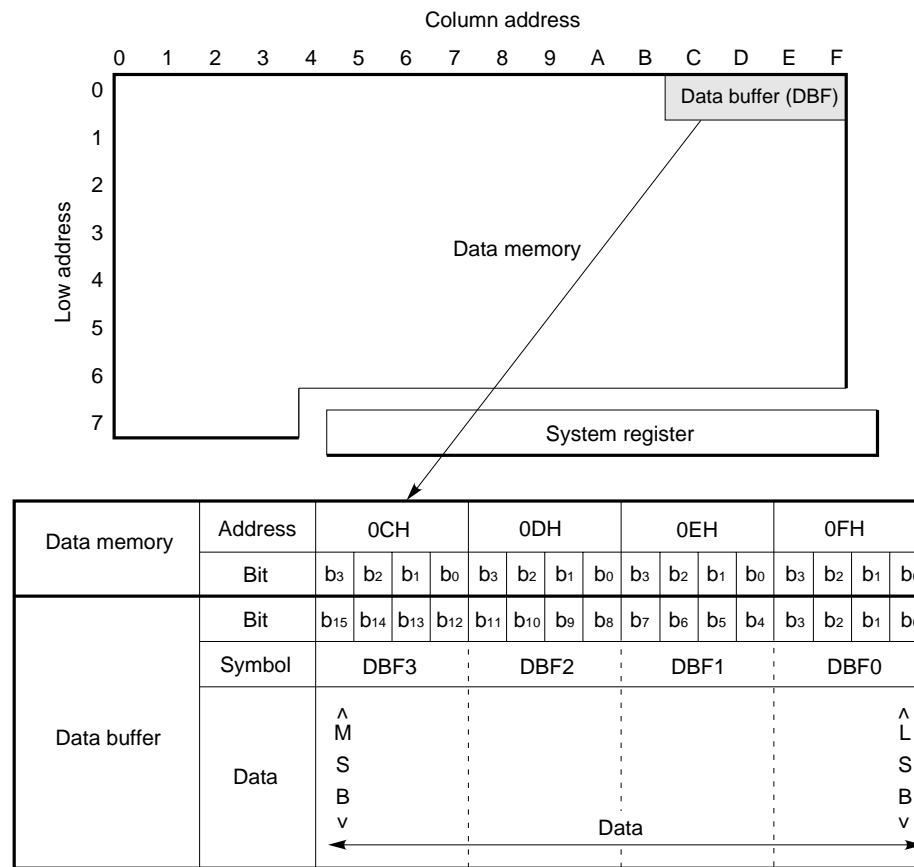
Column address

0 1 2 3 4 5 6 7 8 9 A B C D E F

0 1 2 3 4 5 6 7

Low address

Data buffer (DBF)

Data memory

System register

| Data memory | Address | 0CH | | | | 0DH | | | | 0EH | | | | 0FH | | | |
|---|---|---|---|---|---|---|---|---|---|---|---|---|---|---|---|---|---|
| | Bit | $b_3$ | $b_2$ | $b_1$ | $b_0$ | $b_3$ | $b_2$ | $b_1$ | $b_0$ | $b_3$ | $b_2$ | $b_1$ | $b_0$ | $b_3$ | $b_2$ | $b_1$ | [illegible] |
| Data buffer | Bit | $b_{15}$ | $b_{14}$ | $b_{13}$ | $b_{12}$ | $b_{11}$ | $b_{10}$ | $b_9$ | $b_8$ | $b_7$ | $b_6$ | $b_5$ | $b_4$ | $b_3$ | $b_2$ | $b_1$ | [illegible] |
| | Symbol | DBF3 | | | | DBF2 | | | | DBF1 | | | | DBF0 | | | |
| | Data | ^ M S B v | | | | | | | | Data | | | | | | | ^ L S B v |